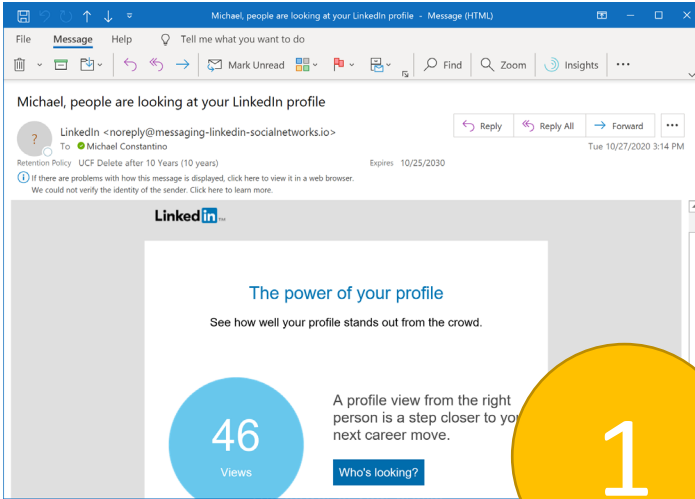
Michael, people are looking at your LinkedIn profile - Message (HTML)

File Message Help Tell me what you want to do

Mark Unread Find Zoom Insights ...

Michael, people are looking at your LinkedIn profile

LinkedIn <noreply@messaging-linkedin-socialnetworks.io>
To Michael Constantino

Reply Reply All Forward ...

Tue 10/27/2020 3:14 PM

Retention Policy UCF Delete after 10 Years (10 years) Expires 10/25/2030

If there are problems with how this message is displayed, click here to view it in a web browser.
We could not verify the identity of the sender. Click here to learn more.

LinkedIn

The power of your profile

See how well your profile stands out from the crowd.

46
Views

A profile view from the right person is a step closer to you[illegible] next career move.

Who's looking?

1